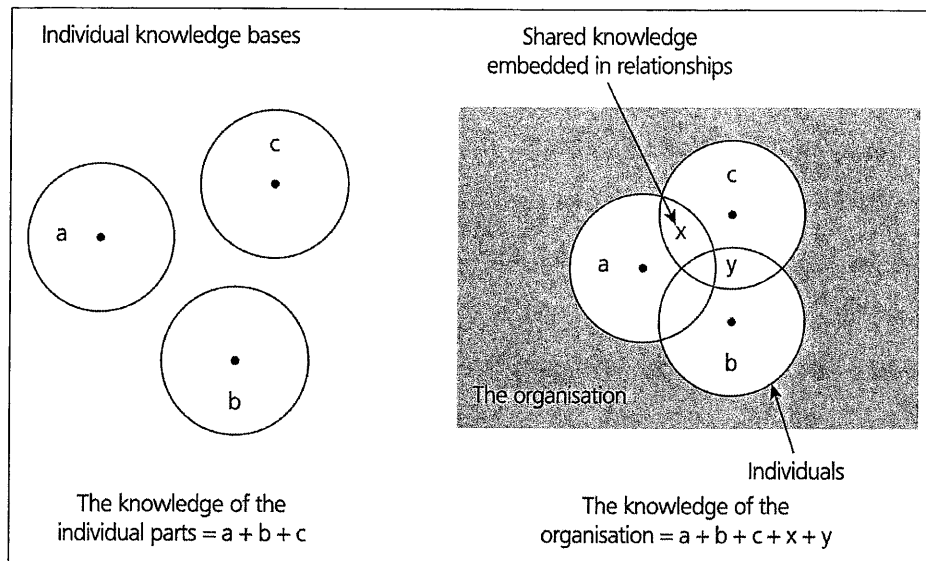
Individual knowledge bases

c

a

b

The knowledge of the individual parts = a + b + c

Shared knowledge embedded in relationships

c

x

a

y

b

The organisation

Individuals

The knowledge of the organisation = a + b + c + x + y